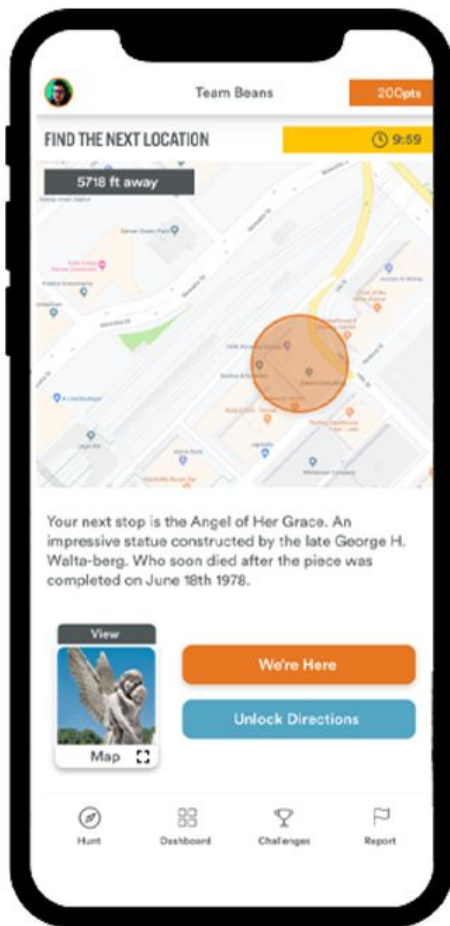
Team Beans

200pts

FIND THE NEXT LOCATION

9:59

5718 ft away

Your next stop is the Angel of Her Grace. An impressive statue constructed by the late George H. Walta-berg. Who soon died after the piece was completed on June 18th 1978.

View

Map

We're Here

Unlock Directions

Hunt

Dashboard

Challenges

Report